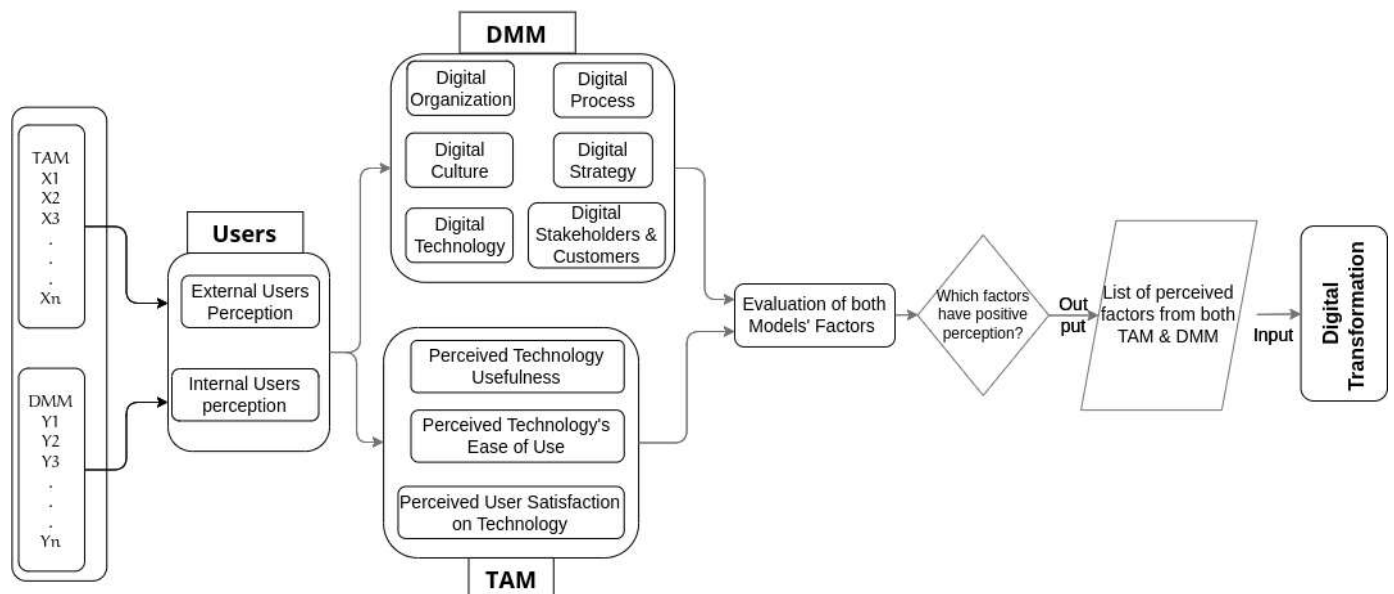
TAM
X1
X2
X3
.
.
.
Xn

DMM
Y1
Y2
Y3
.
.
.
Yn

Users

External Users Perception

Internal Users perception

DMM

Digital Organization

Digital Process

Digital Culture

Digital Strategy

Digital Technology

Digital Stakeholders & Customers

Perceived Technology Usefulness

Perceived Technology's Ease of Use

Perceived User Satisfaction on Technology

TAM

Evaluation of both Models' Factors

Which factors have positive perception?

Out put

List of perceived factors from both TAM & DMM

Input

Digital Transformation